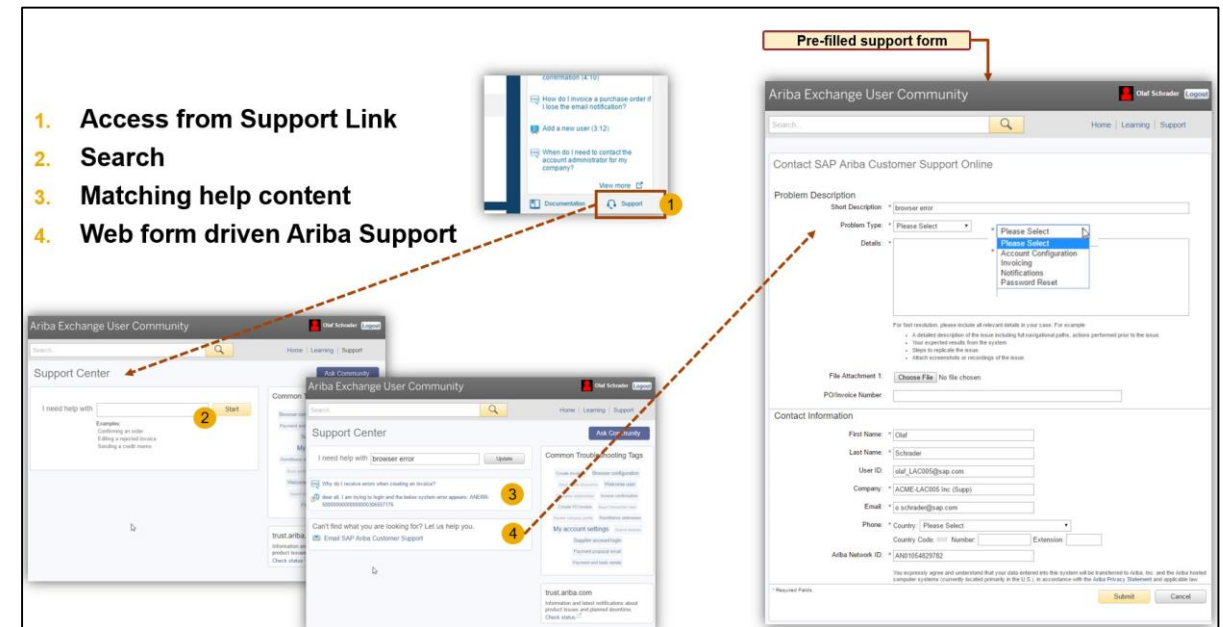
1. Access from Support Link
2. Search
3. Matching help content
4. Web form driven Ariba Support

confirmation (4:10)
How do I invoice a purchase order if I lose the email notification?
Add a new user (3:12)
When do I need to contact the account administrator for my company?
View more
Documentation
Support
1

Pre-filled support form

Ariba Exchange User Community
Olaf Schrader Logout
Search
Home | Learning | Support

Contact SAP Ariba Customer Support Online

Problem Description
Short Description: * browser error
Problem Type: * Please Select
Please Select
Please Select
Account Configuration
Invoicing
Notifications
Password Reset
Details: *

For fast resolution, please include all relevant details in your case. For example:
A detailed description of the issue including full navigational paths, actions performed prior to the issue.
Your expected results from the system
Steps to replicate the issue.
Attach screenshots or recordings of the issue.

File Attachment 1: Choose File No file chosen
PO/Invoice Number:

Contact Information
First Name: * Olaf
Last Name: * Schrader
User ID: olaf_LAC005@sap.com
Company: * ACME-LAC005 Inc (Supp)
Email: * o.schrader@sap.com
Phone: * Country: Please Select
Country Code: Number: Extension:
Ariba Network ID: * AN01054829782

You expressly agree and understand that your data entered into this system will be transferred to Ariba, Inc. and the Ariba hosted computer systems (currently located primarily in the U.S.), in accordance with the Ariba Privacy Statement and applicable law.

* Required Fields
Submit Cancel

Ariba Exchange User Community
Olaf Schrader Logout
Search
Home | Learning | Support
Support Center
Ask Community
I need help with
Start
2
Examples:
Confirming an order
Editing a rejected invoice
Sending a credit memo
Common
trust.ariba.
Information an
Check status

Ariba Exchange User Community
Olaf Schrader Logout
Search
Home | Learning | Support
Support Center
Ask Community
I need help with browser error
Update
Why do I receive errors when creating an invoice?
dear all, I am trying to login and the below system error appears. ANERR-
3
Can't find what you are looking for? Let us help you.
Email SAP Ariba Customer Support
4
Common Troubleshooting Tags
Browser configuration
My account settings
Supplier account login
trust.ariba.com
Information and latest notifications about product issues and planned downtime.
Check status